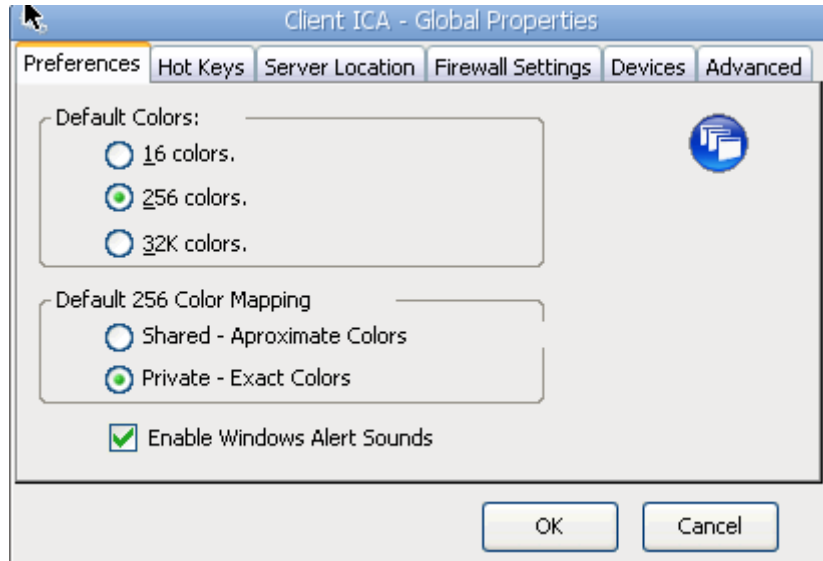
Client ICA - Global Properties

Preferences | Hot Keys | Server Location | Firewall Settings | Devices | Advanced

Default Colors:

16 colors.

256 colors.

32K colors.

Default 256 Color Mapping

Shared - Aproximate Colors

Private - Exact Colors

Enable Windows Alert Sounds

OK

Cancel